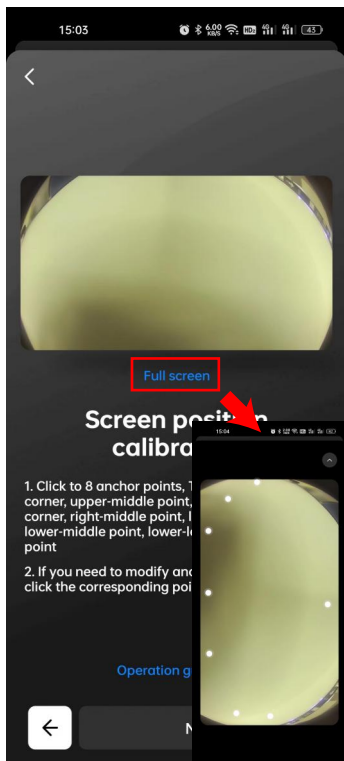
15:03
6.00 KB/S 4G 4G 43

Full screen

Screen positi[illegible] calibra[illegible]

1. Click to 8 anchor points, T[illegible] corner, upper-middle point, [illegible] corner, right-middle point, l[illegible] lower-middle point, lower-l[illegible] point

2. If you need to modify and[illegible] click the corresponding poi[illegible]

Operation g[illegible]

N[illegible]

15:04